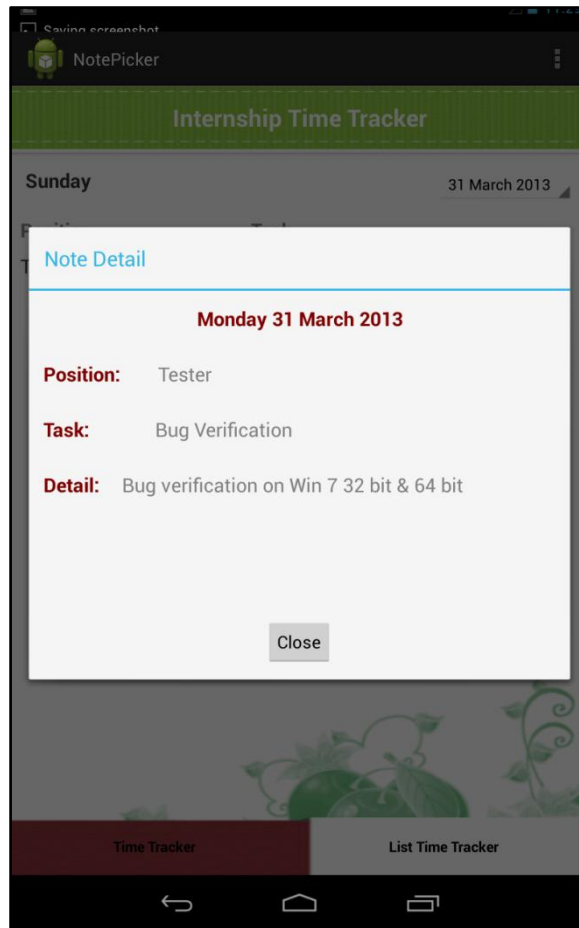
Saving screenshot

NotePicker

Internship Time Tracker

Sunday

31 March 2013

Note Detail

Monday 31 March 2013

Position: Tester

Task: Bug Verification

Detail: Bug verification on Win 7 32 bit & 64 bit

Close

Time Tracker

List Time Tracker